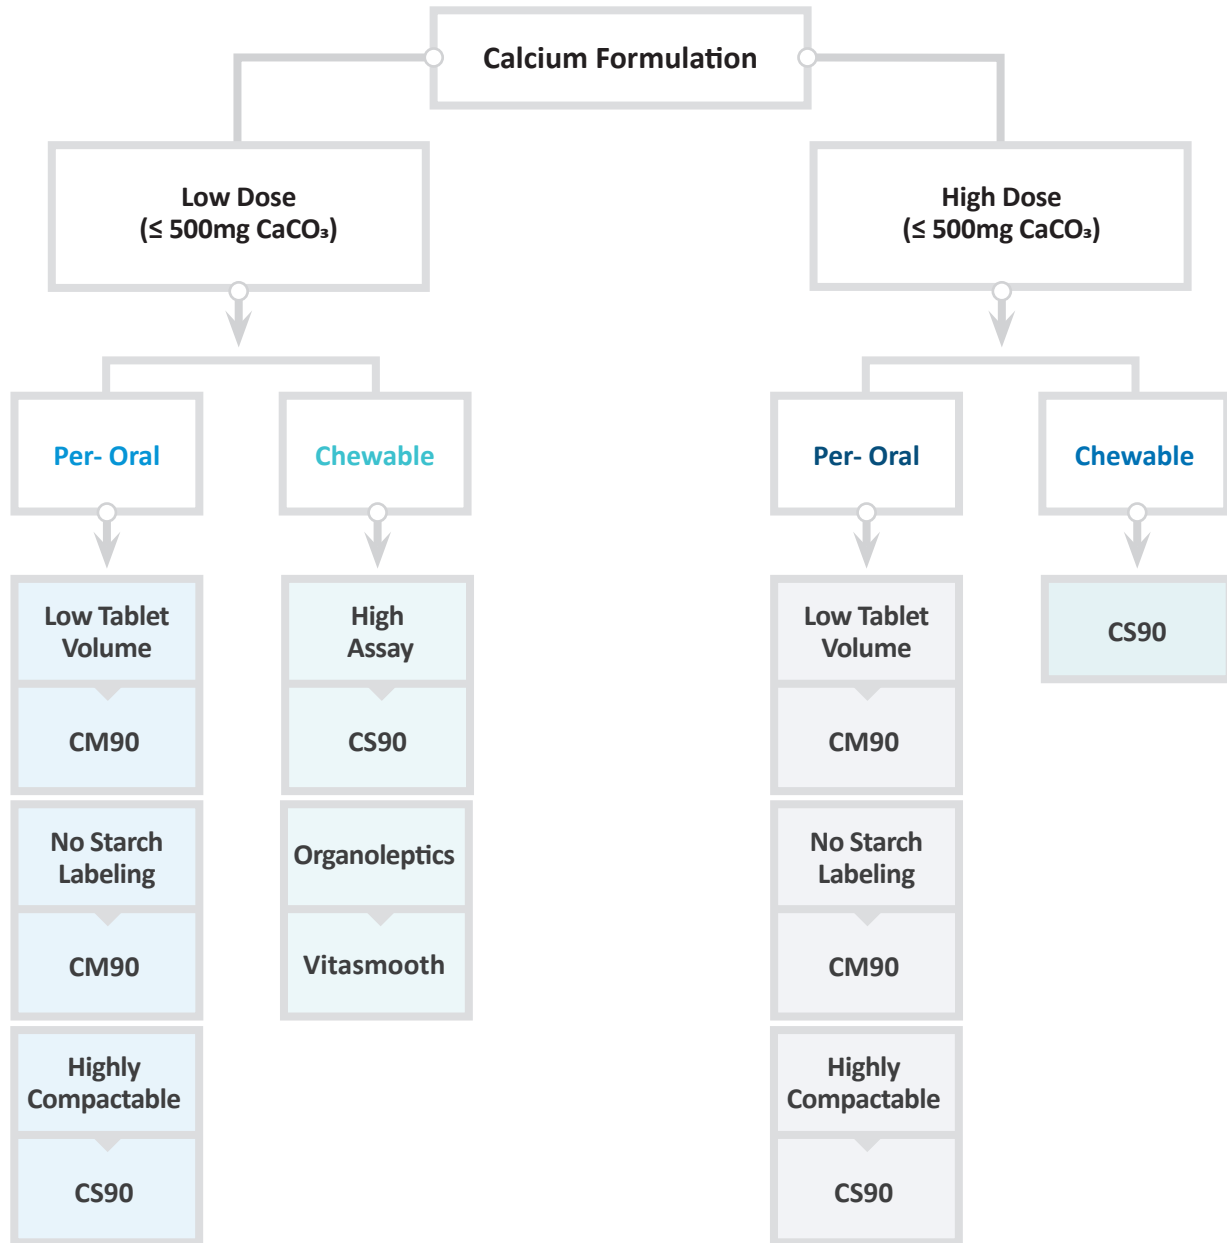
Calcium Formulation

Low Dose
(≤ 500mg $CaCO_3$)

Per- Oral

Low Tablet Volume

CM90

No Starch Labeling

CM90

Highly Compactable

CS90

Chewable

High Assay

CS90

Organoleptics

Vitasmooth

High Dose
(≤ 500mg $CaCO_3$)

Per- Oral

Low Tablet Volume

CM90

No Starch Labeling

CM90

Highly Compactable

CS90

Chewable

CS90